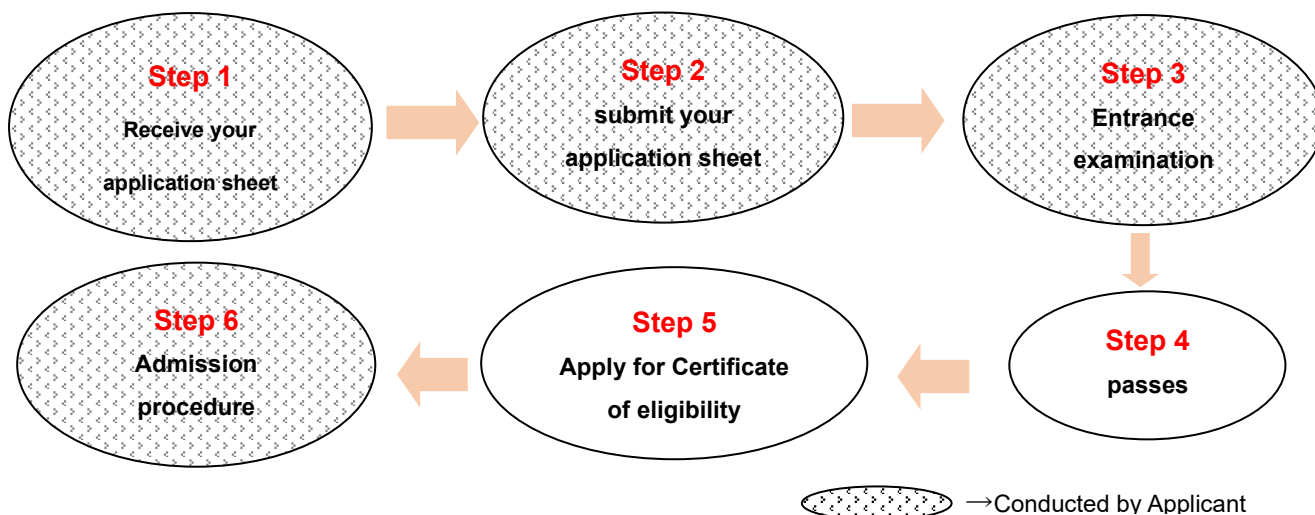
Step 1
Receive your application sheet

Step 2
submit your application sheet

Step 3
Entrance examination

Step 4
passes

Step 5
Apply for Certificate of eligibility

Step 6
Admission procedure

→Conducted by Applicant